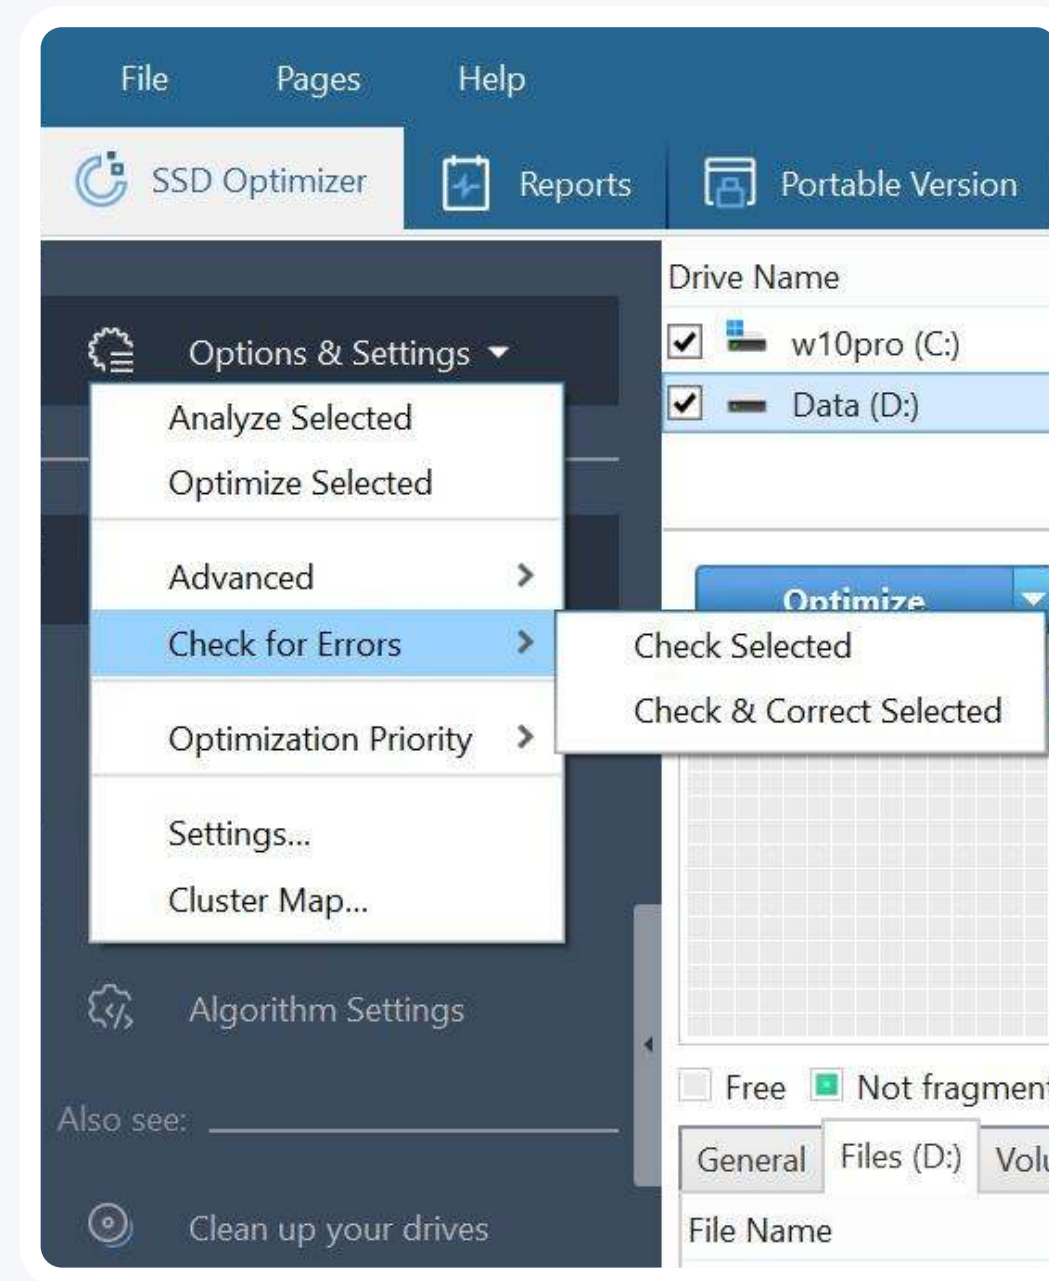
File Pages Help

SSD Optimizer Reports Portable Version

Options & Settings

Analyze Selected
Optimize Selected

Advanced

Check for Errors

Optimization Priority

Settings...
Cluster Map...

Check Selected
Check & Correct Selected

Drive Name
w10pro (C:)
Data (D:)

Optimize

Algorithm Settings

Also see:

Clean up your drives

Free Not fragment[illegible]

General Files (D:) Vol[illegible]

File Name